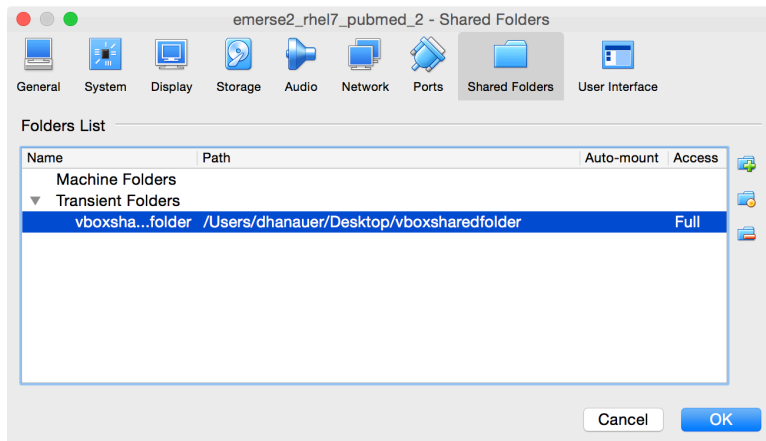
emerse2_rhel7_pubmed_2 - Shared Folders

General System Display Storage Audio Network Ports Shared Folders User Interface

Folders List

| Name | Path | Auto-mount | Access |
|---|---|---|---|
| Machine Folders | | | |
| Transient Folders | | | |
| vboxsha...folder | /Users/dhanauer/Desktop/vboxsharedfolder | | Full |

Cancel OK